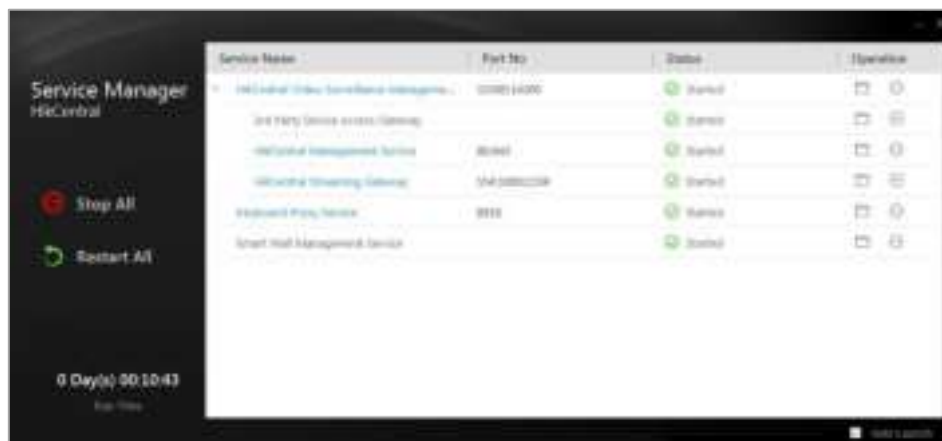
Service Manager
HikCentral

Stop All

Restart All

0 Day(s) 00:10:43
Run Time

| Service Name | Port No | Status | Operation |
|---|---|---|---|
| HikCentral Video Surveillance Manageme... | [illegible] | Started | |
| 3rd Party Device Access Gateway | | Started | |
| HikCentral Management Service | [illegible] | Started | |
| HikCentral Streaming Gateway | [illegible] | Started | |
| Keyboard Proxy Service | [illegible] | Started | |
| Smart Wall Management Service | | Started | |

Auto Launch